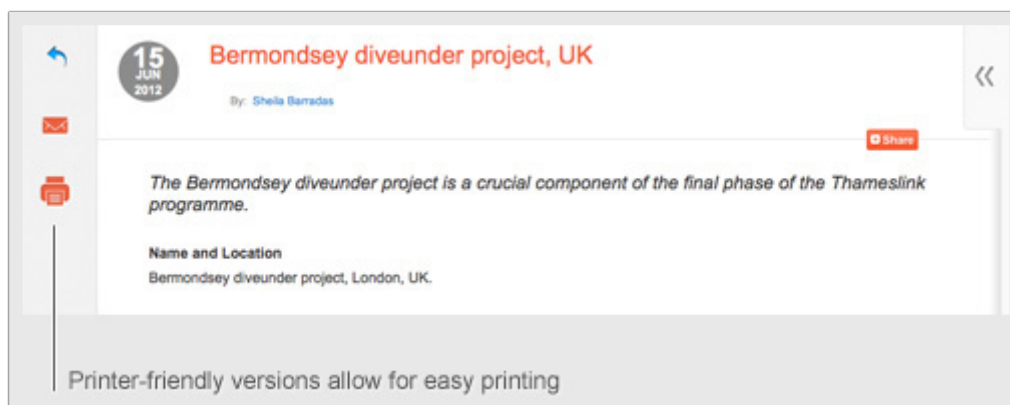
15
JUN
2012

Bermondsey diveunder project, UK

By: Sheila Barradas

«

Share

*The Bermondsey diveunder project is a crucial component of the final phase of the Thameslink programme.*

**Name and Location**

Bermondsey diveunder project, London, UK.

Printer-friendly versions allow for easy printing